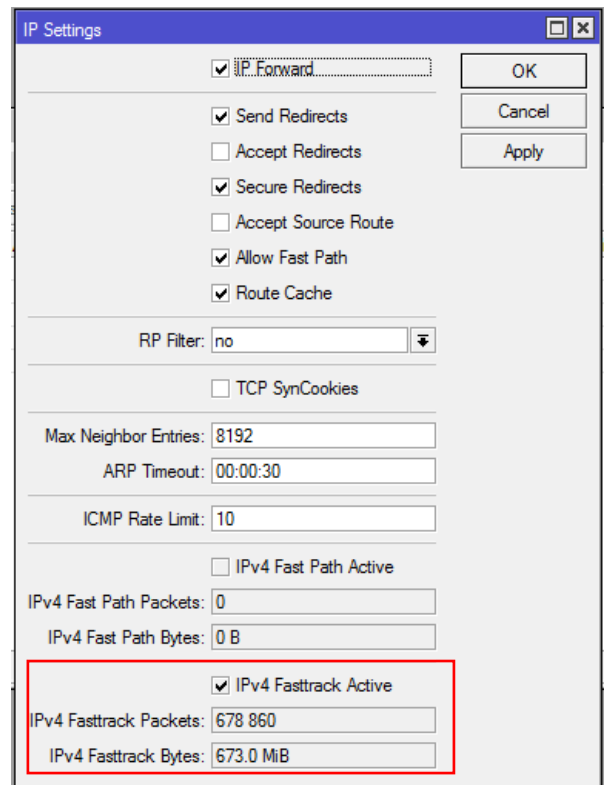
IP Settings

IP Forward

OK

Cancel

Apply

Send Redirects

Accept Redirects

Secure Redirects

Accept Source Route

Allow Fast Path

Route Cache

RP Filter: no

TCP SynCookies

Max Neighbor Entries: 8192

ARP Timeout: 00:00:30

ICMP Rate Limit: 10

IPv4 Fast Path Active

IPv4 Fast Path Packets: 0

IPv4 Fast Path Bytes: 0 B

IPv4 Fasttrack Active

IPv4 Fasttrack Packets: 678 860

IPv4 Fasttrack Bytes: 673.0 MiB